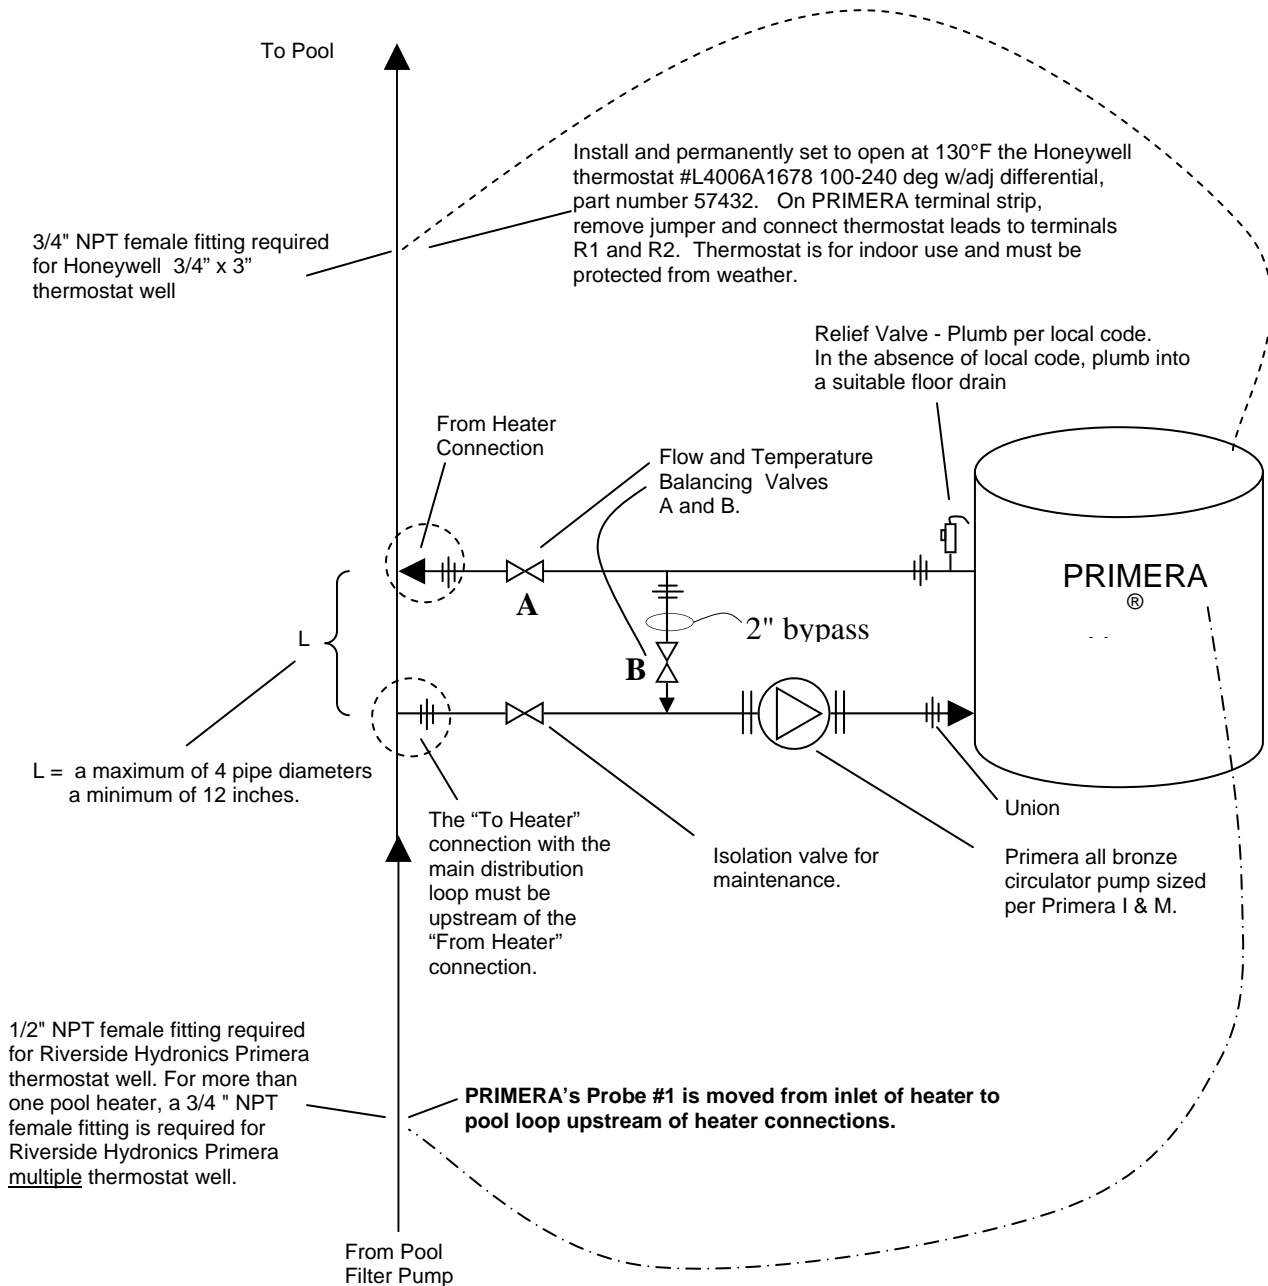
To Pool

Install and permanently set to open at 130°F the Honeywell thermostat #L4006A1678 100-240 deg w/adj differential, part number 57432. On PRIMERA terminal strip, remove jumper and connect thermostat leads to terminals R1 and R2. Thermostat is for indoor use and must be protected from weather.

3/4" NPT female fitting required for Honeywell 3/4" x 3" thermostat well

Relief Valve - Plumb per local code. In the absence of local code, plumb into a suitable floor drain

From Heater Connection

Flow and Temperature Balancing Valves A and B.

PRIMERA
®

A

2" bypass

L

B

L = a maximum of 4 pipe diameters a minimum of 12 inches.

The "To Heater" connection with the main distribution loop must be upstream of the "From Heater" connection.

Isolation valve for maintenance.

Union

Primera all bronze circulator pump sized per Primera I & M.

1/2" NPT female fitting required for Riverside Hydronics Primera thermostat well. For more than one pool heater, a 3/4 " NPT female fitting is required for Riverside Hydronics Primera multiple thermostat well.

**PRIMERA's Probe #1 is moved from inlet of heater to pool loop upstream of heater connections.**

From Pool Filter Pump